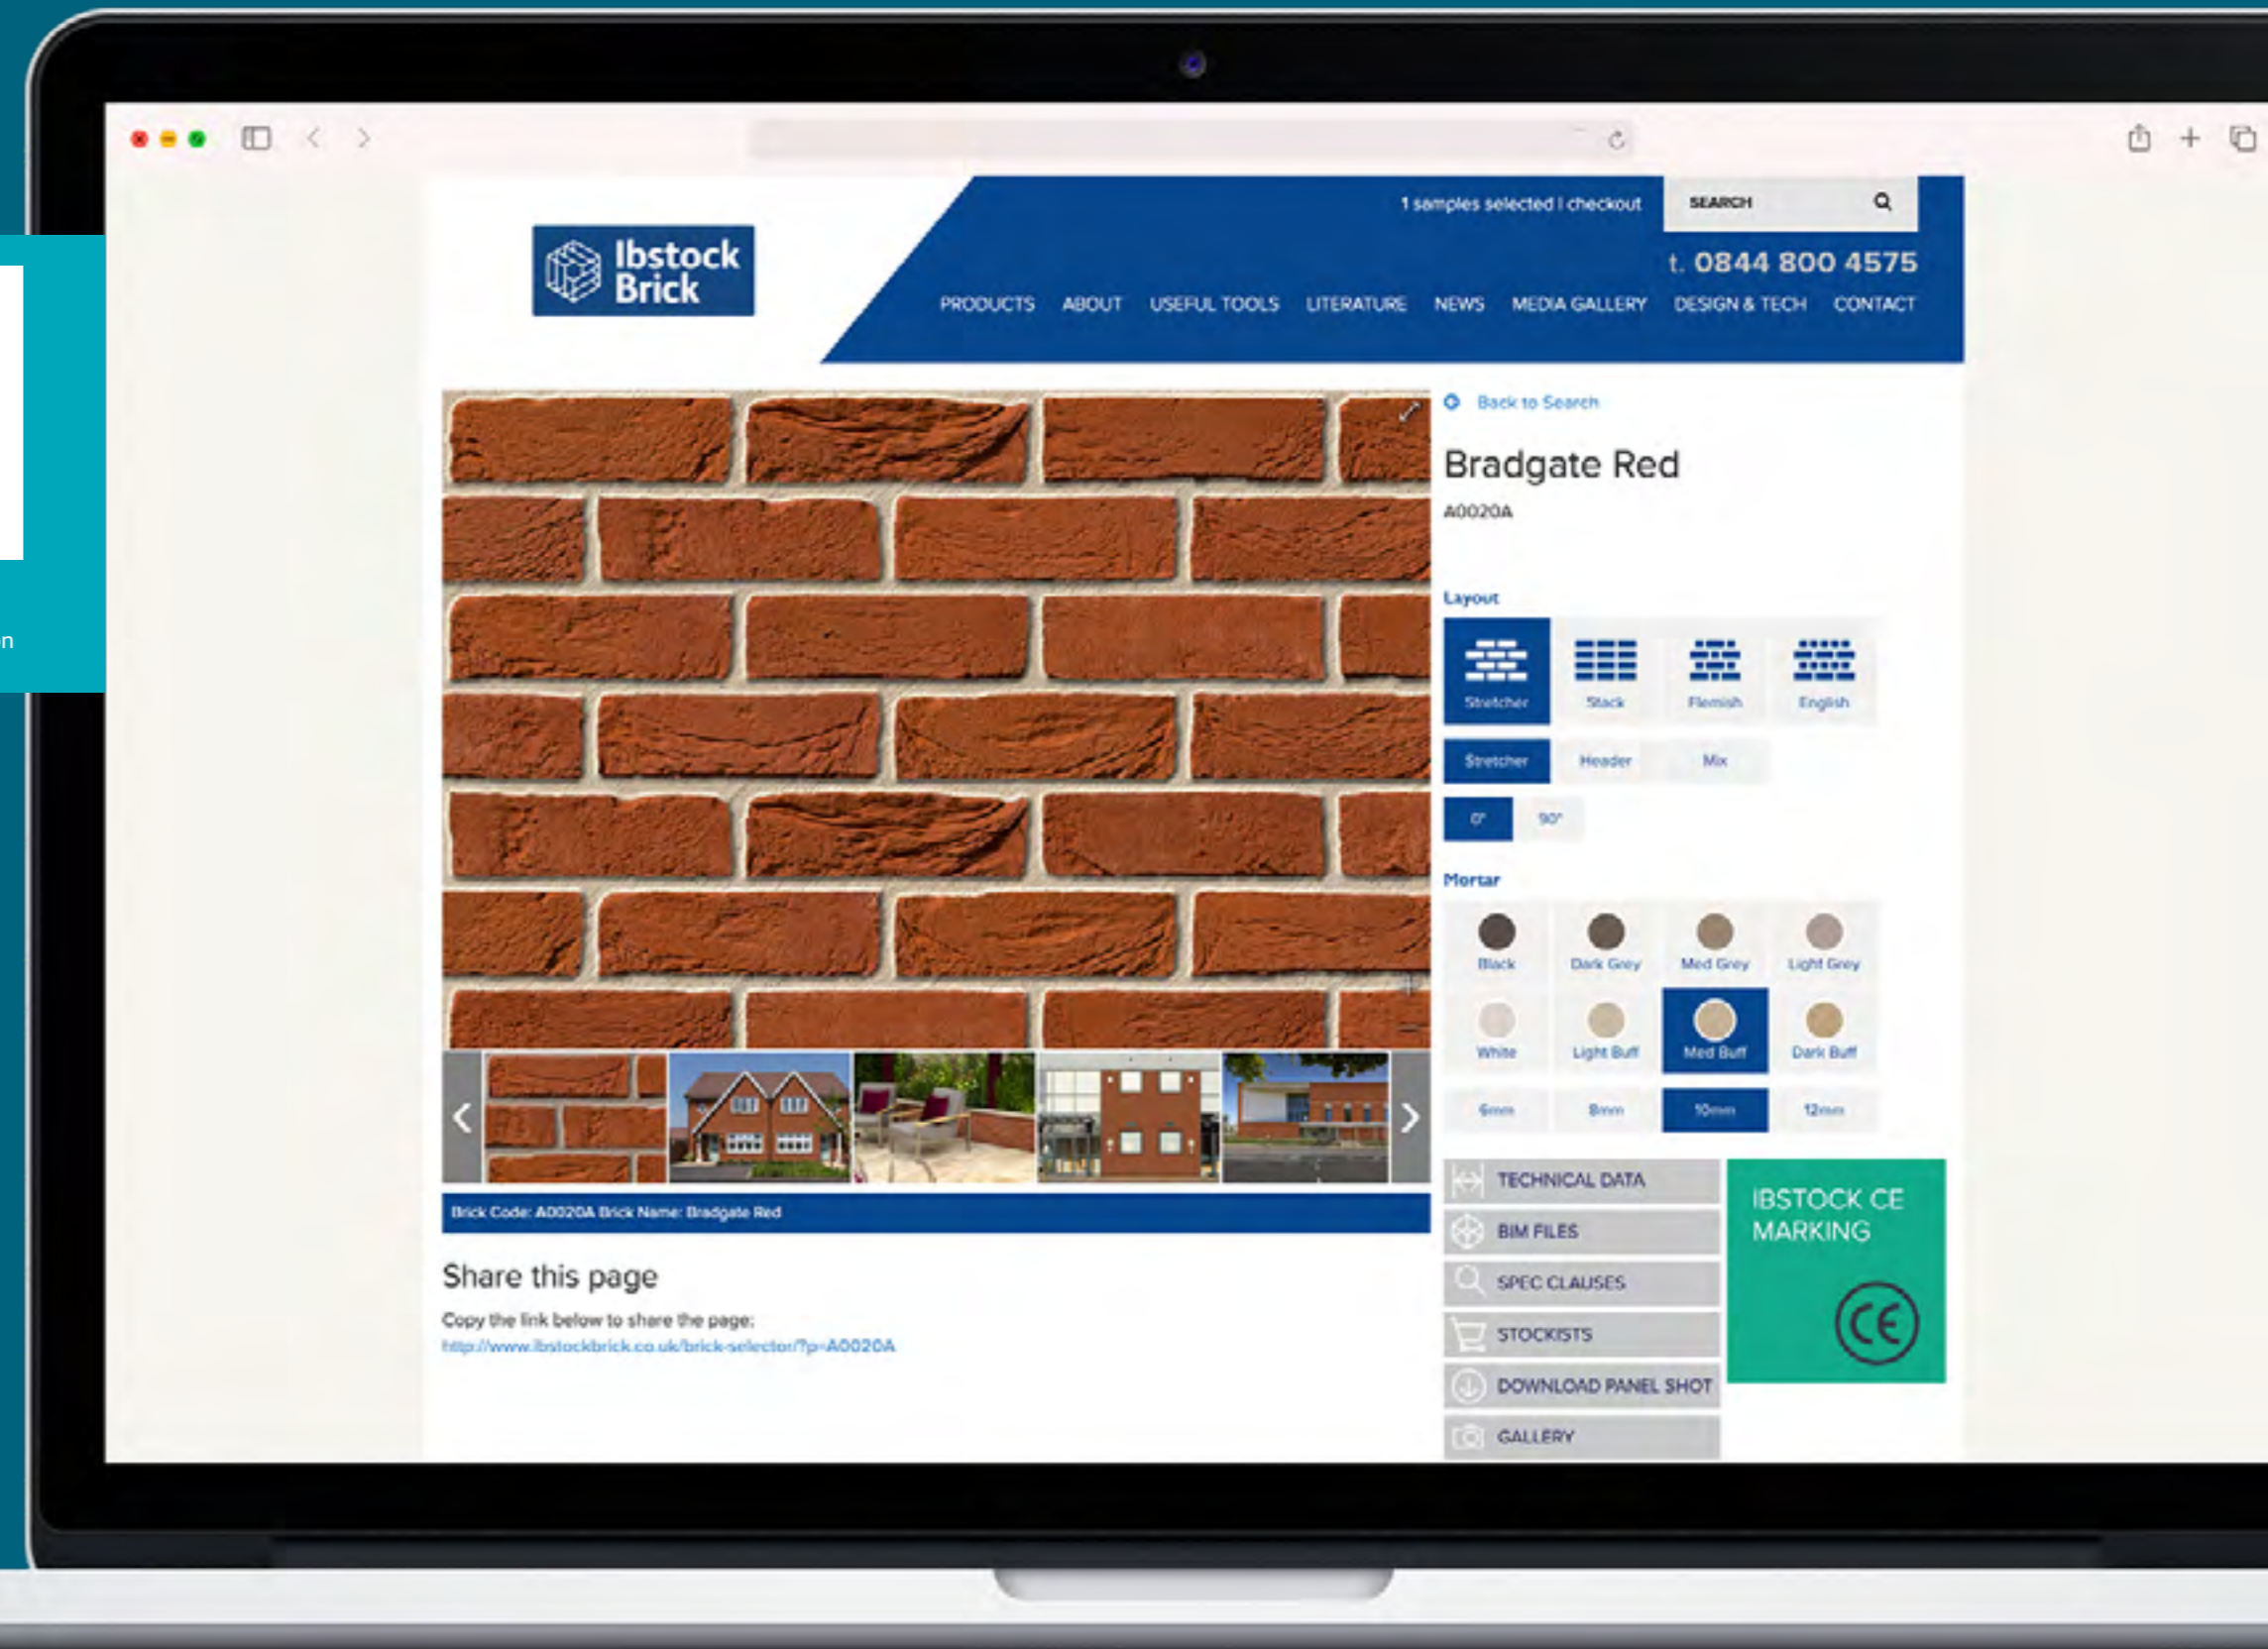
n

Ibstock Brick

1 samples selected | checkout

SEARCH

t. 0844 800 4575

PRODUCTS ABOUT USEFUL TOOLS LITERATURE NEWS MEDIA GALLERY DESIGN & TECH CONTACT

Back to Search

Bradgate Red

A0020A

Layout

Stretcher Stack Flemish English

Stretcher Header Mix

0° 90°

Mortar

Black Dark Grey Med Grey Light Grey

White Light Buff Med Buff Dark Buff

6mm 8mm 10mm 12mm

Brick Code: A0020A Brick Name: Bradgate Red

Share this page

Copy the link below to share the page:

http://www.ibstockbrick.co.uk/brick-selector/?p=A0020A

TECHNICAL DATA

BIM FILES

SPEC CLAUSES

STOCKISTS

DOWNLOAD PANEL SHOT

GALLERY

IBSTOCK CE MARKING

CE